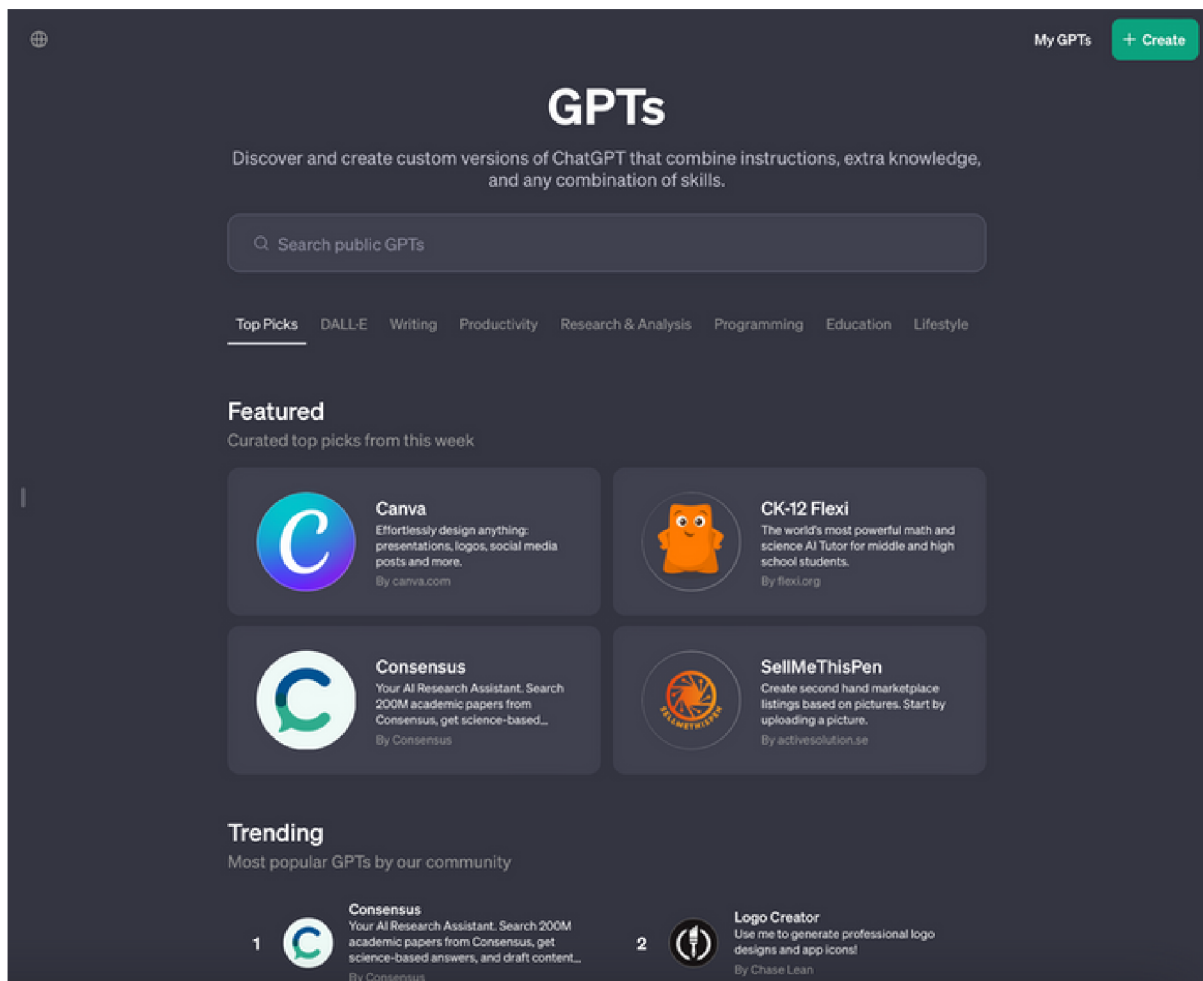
My GPTs

+ Create

GPTs

Discover and create custom versions of ChatGPT that combine instructions, extra knowledge, and any combination of skills.

Search public GPTs

Top Picks DALL-E Writing Productivity Research & Analysis Programming Education Lifestyle

Featured

Curated top picks from this week

Canva
Effortlessly design anything: presentations, logos, social media posts and more.
By canva.com

CK-12 Flexi
The world's most powerful math and science AI Tutor for middle and high school students.
By flexi.org

Consensus
Your AI Research Assistant. Search 200M academic papers from Consensus, get science-based...
By Consensus

SellMeThisPen
Create second hand marketplace listings based on pictures. Start by uploading a picture.
By activesolution.se

Trending

Most popular GPTs by our community

1 Consensus
Your AI Research Assistant. Search 200M academic papers from Consensus, get science-based answers, and draft content...
By Consensus

2 Logo Creator
Use me to generate professional logo designs and app icons!
By Chase Lean